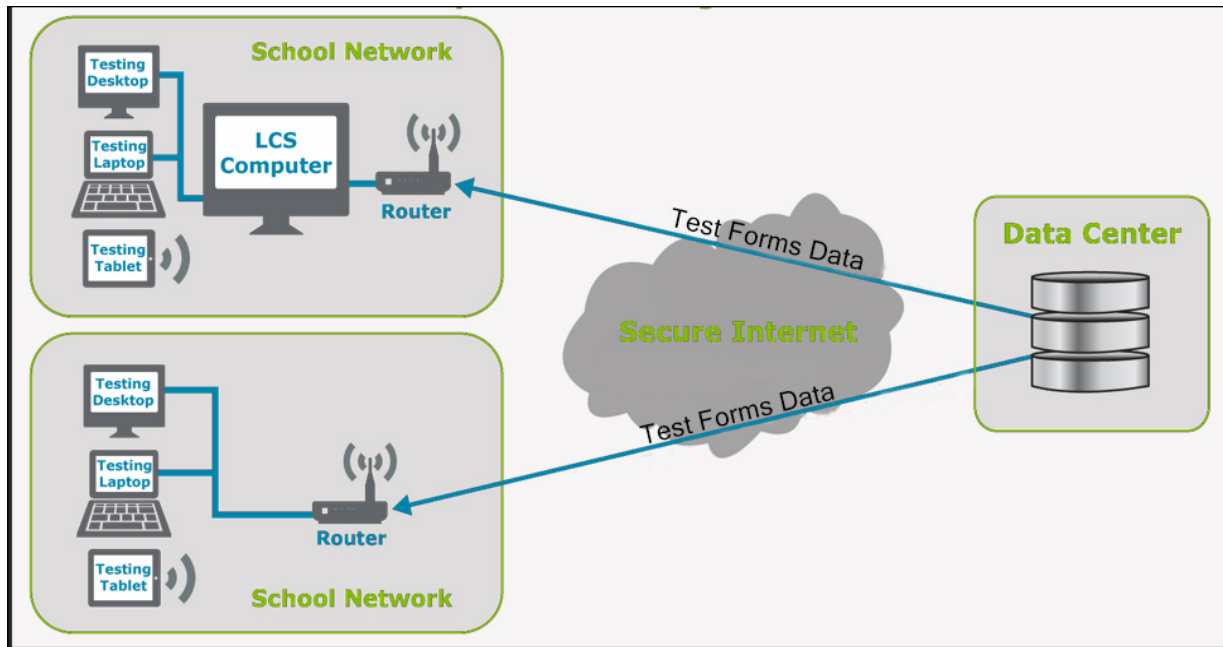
School Network

Testing Desktop

Testing Laptop

LCS Computer

Router

Testing Tablet

Test Forms Data

Data Center

Secure Internet

Testing Desktop

Testing Laptop

Test Forms Data

Router

Testing Tablet

School Network